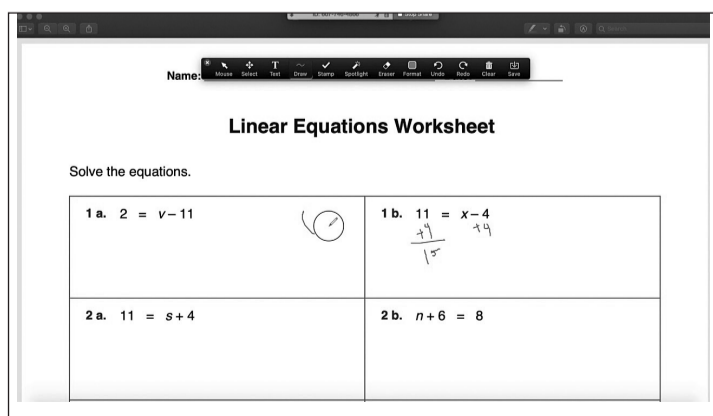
Mouse Select Text Draw Stamp Spotlight Eraser Format Undo Redo Clear Save

Name:

Linear Equations Worksheet

Solve the equations.

| 1 a. $2 = v - 11$ | 1 b. $11 = x - 4$ <br> $+4$ $+4$ <br> $15$ |
|---|---|
| 2 a. $11 = s + 4$ | 2 b. $n + 6 = 8$ |